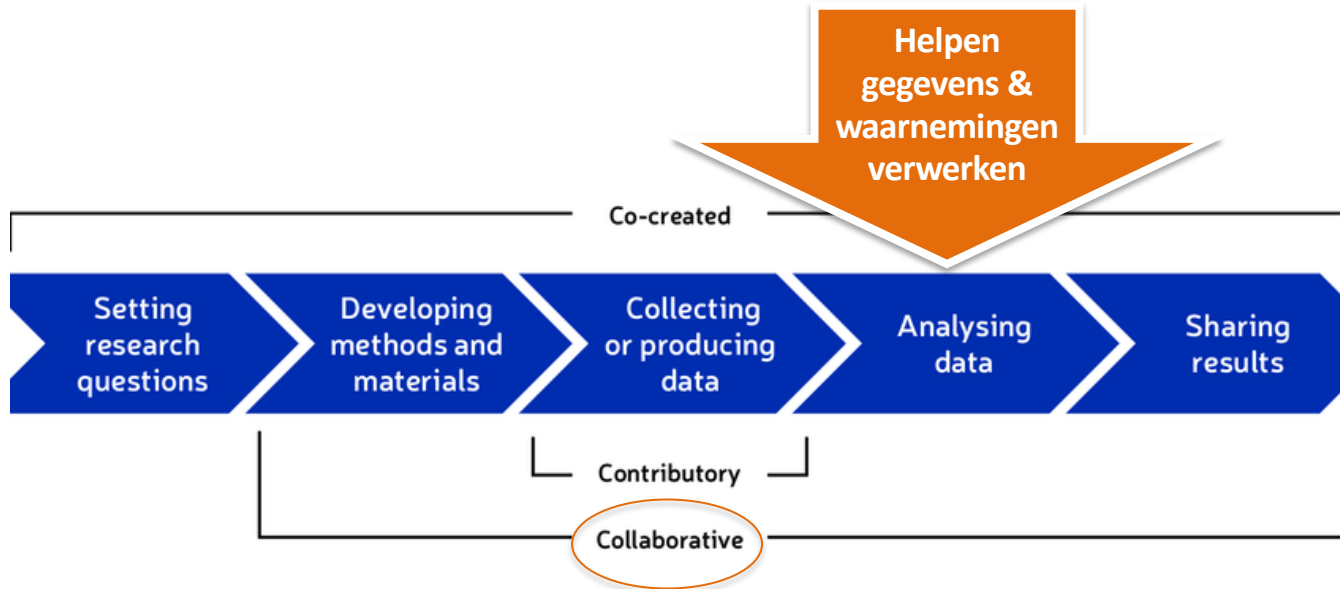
Helpen gegevens & waarnemingen verwerken

Co-created

Setting research questions

Developing methods and materials

Collecting or producing data

Analysing data

Sharing results

Contributory

Collaborative